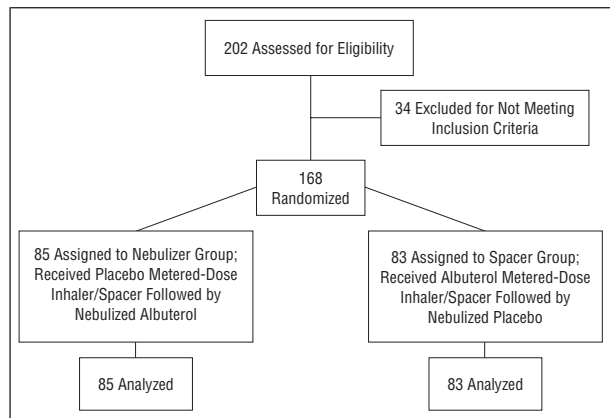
202 Assessed for Eligibility

34 Excluded for Not Meeting Inclusion Criteria

168 Randomized

85 Assigned to Nebulizer Group; Received Placebo Metered-Dose Inhaler/Spacer Followed by Nebulized Albuterol

83 Assigned to Spacer Group; Received Albuterol Metered-Dose Inhaler/Spacer Followed by Nebulized Placebo

85 Analyzed

83 Analyzed